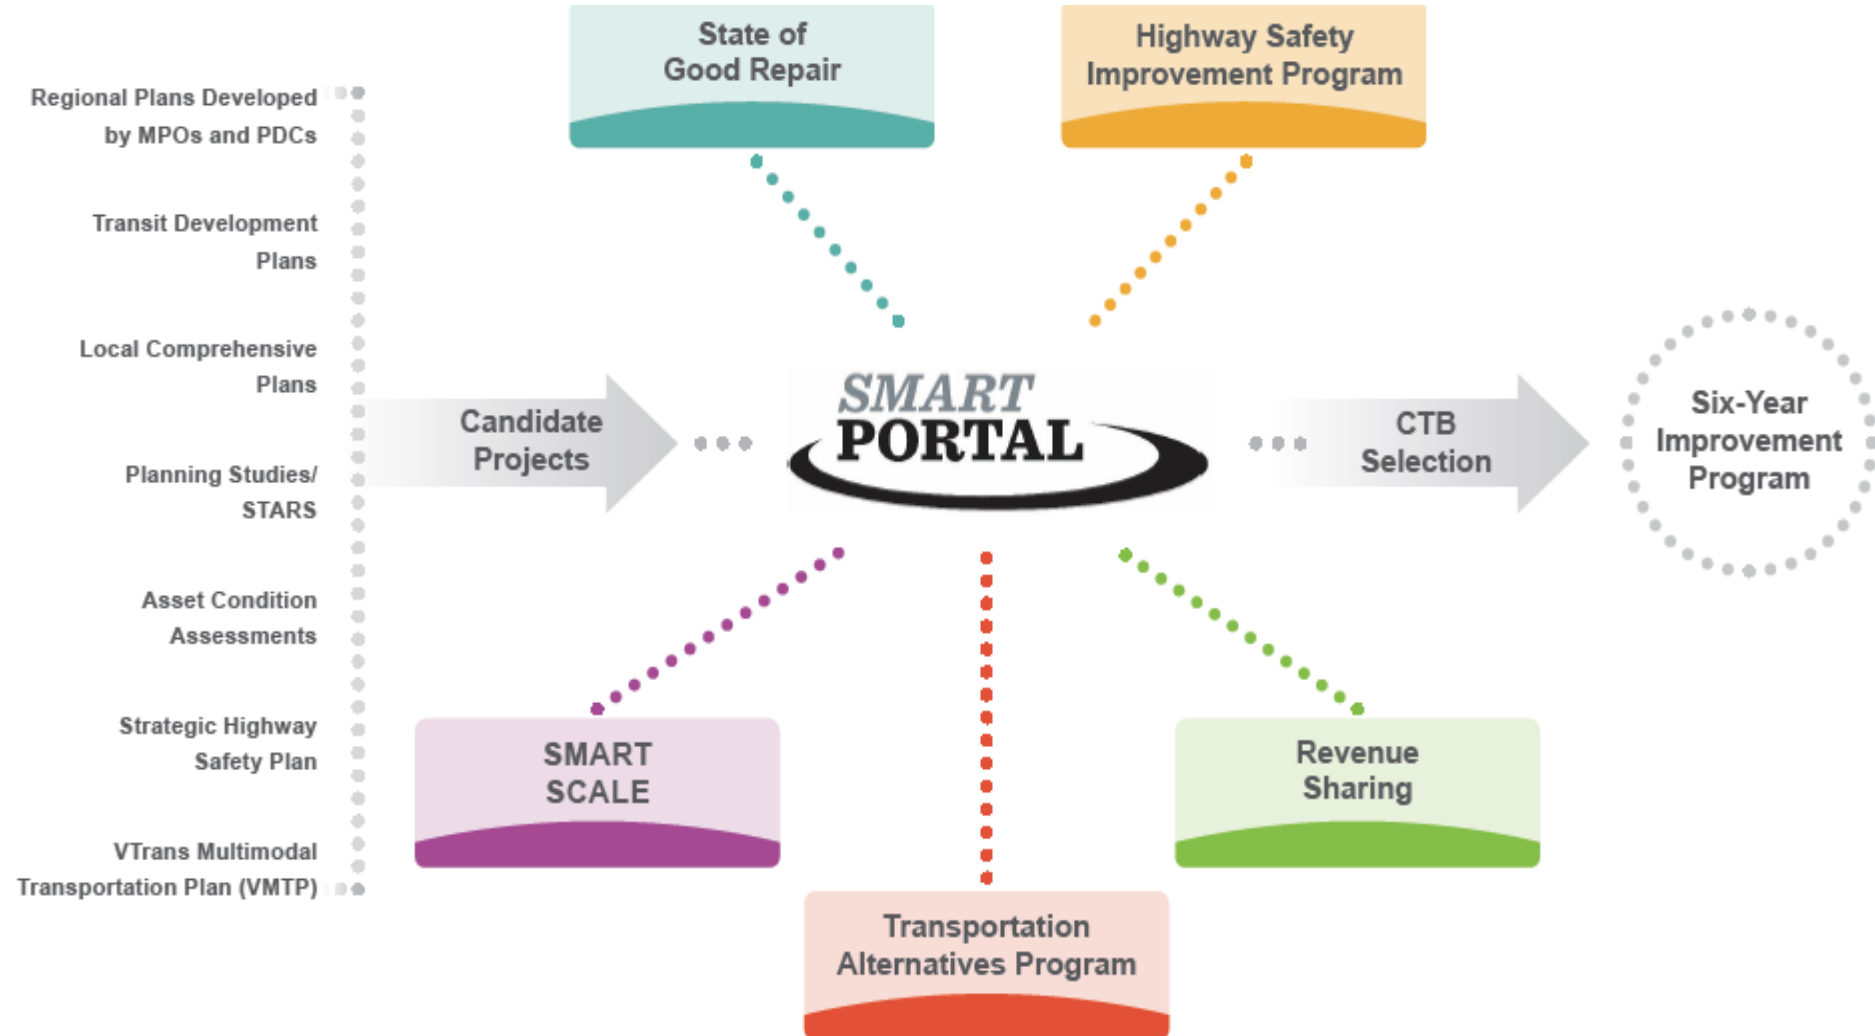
Regional Plans Developed by MPOs and PDCs

Transit Development Plans

Local Comprehensive Plans

Planning Studies/ STARS

Asset Condition Assessments

Strategic Highway Safety Plan

VTrans Multimodal Transportation Plan (VMTP)

State of Good Repair

Highway Safety Improvement Program

Candidate Projects

SMART PORTAL

CTB Selection

Six-Year Improvement Program

SMART SCALE

Revenue Sharing

Transportation Alternatives Program